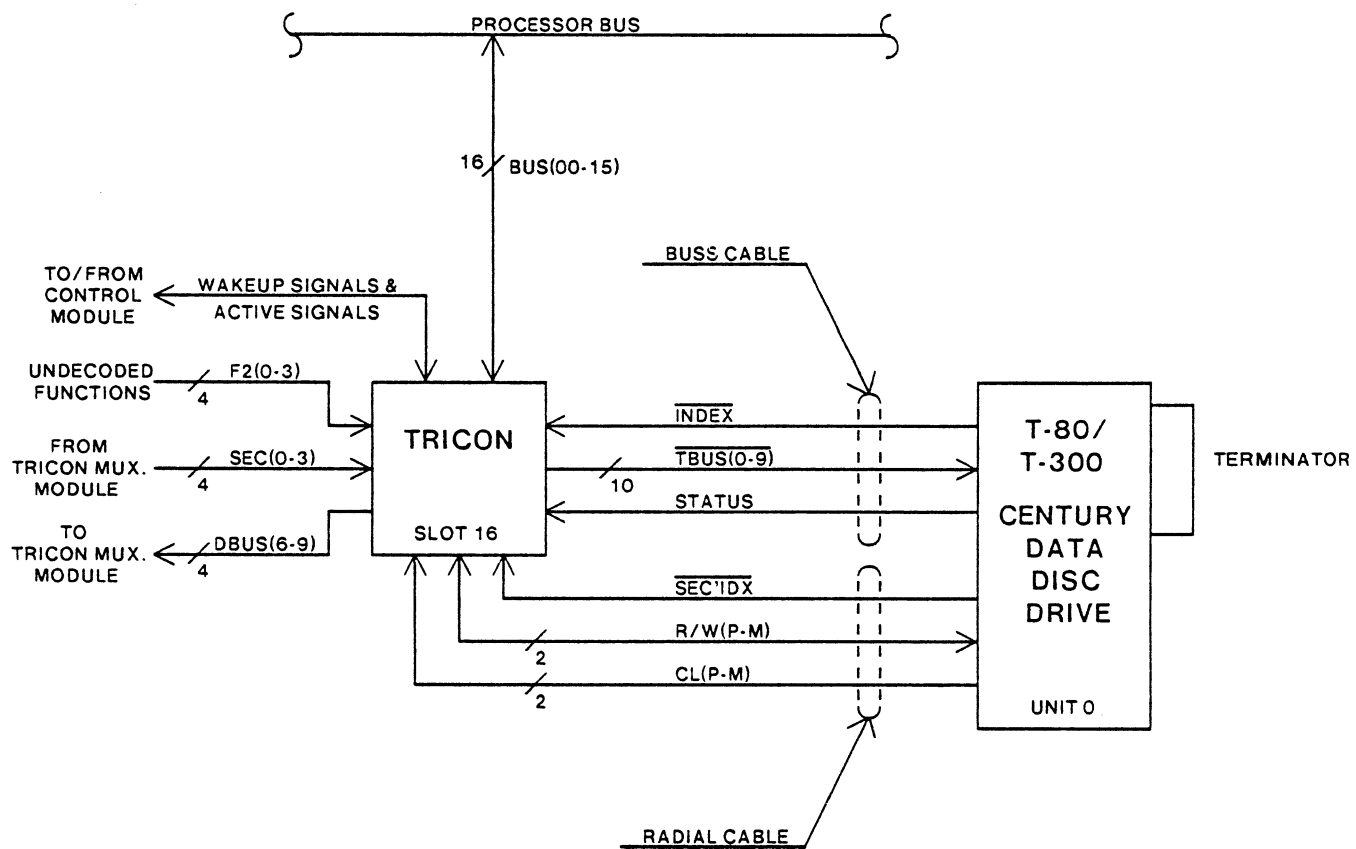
PROCESSOR BUS

16 BUS(00-15)

TO/FROM CONTROL MODULE

WAKEUP SIGNALS & ACTIVE SIGNALS

BUSS CABLE

UNDECODED FUNCTIONS

F2(0-3)

4

FROM TRICON MUX. MODULE

SEC(0-3)

4

TO TRICON MUX. MODULE

DBUS(6-9)

4

TRICON

SLOT 16

$\overline{\text{INDEX}}$

$\overline{\text{TBUS(0-9)}}$

10

STATUS

$\overline{\text{SEC'IDX}}$

R/W(P-M)

2

CL(P-M)

2

T-80/ T-300

CENTURY DATA DISC DRIVE

UNIT 0

TERMINATOR

RADIAL CABLE